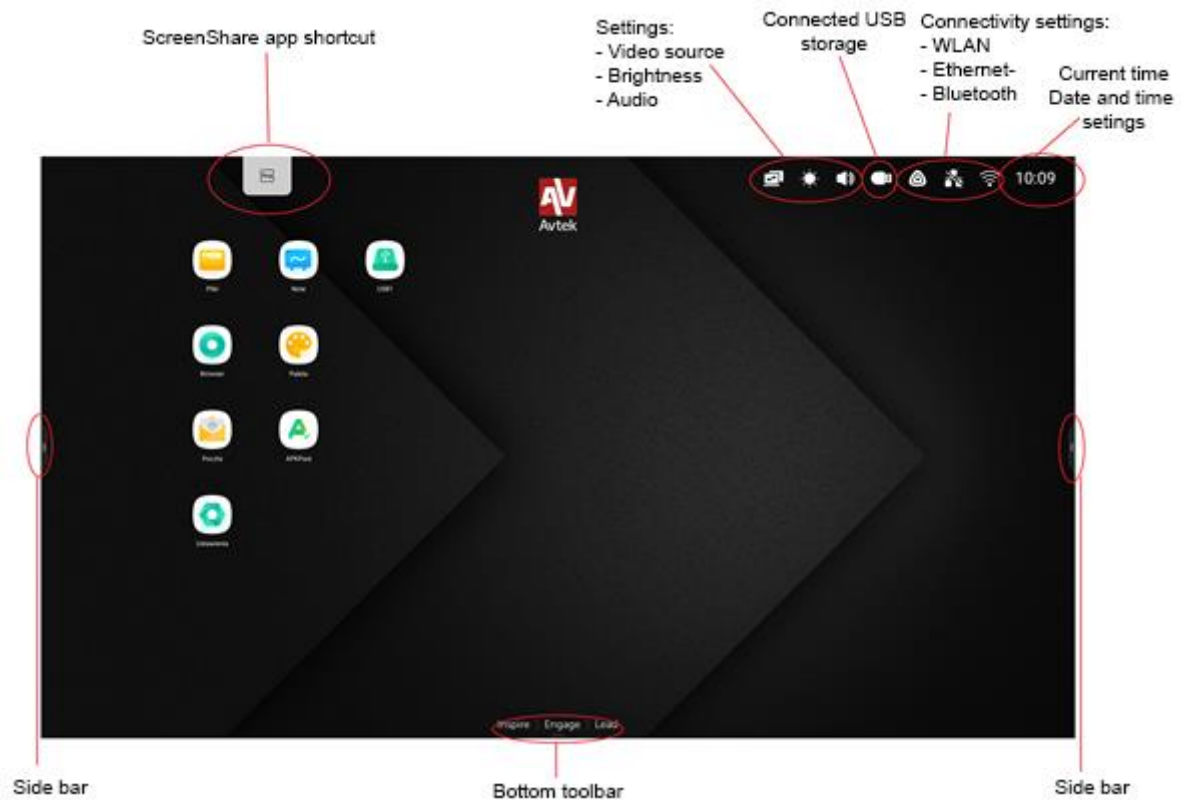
ScreenShare app shortcut

Settings:
- Video source
- Brightness
- Audio

Connected USB storage

Connectivity settings:
- WLAN
- Ethernet-
- Bluetooth

Current time
Date and time setings

10:09

AV
Avtek

Files
Note
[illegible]
Browser
Palette
Pocztа
APKPure
Ustawienia

Inspire | Engage | Lead

Side bar

Bottom toolbar

Side bar